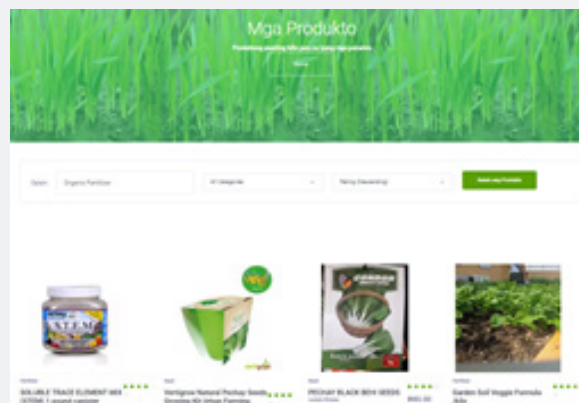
Mga Produkto

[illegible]

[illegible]

Organic Fertilizer

All Categories

Rating (Descending)

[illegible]

S.T.E.M

SOLUBLE TRACE ELEMENT MIX (STEM) 1 pound canister

Vertigrow Natural Pechay Seeds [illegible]

PECHAY BLACK BEH SEEDS

Garden Soil Veggie Formula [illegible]